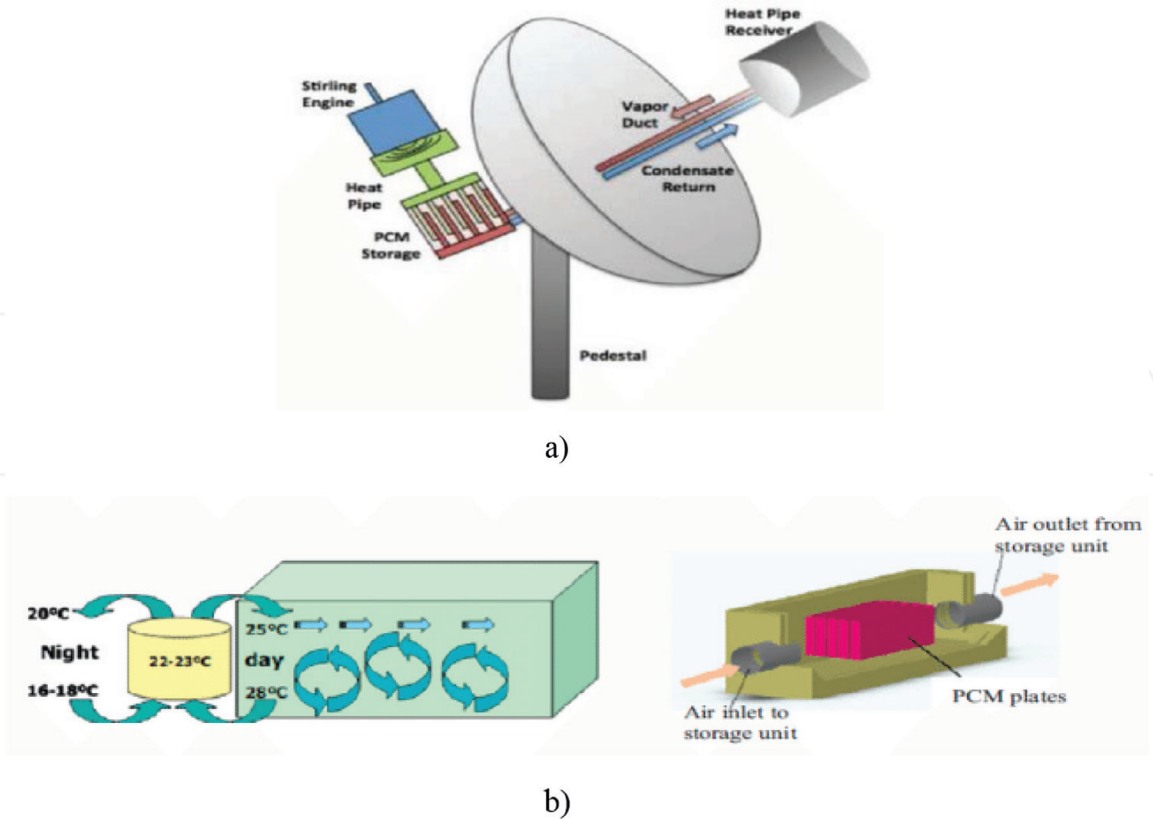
Heat Pipe Receiver

Stirling Engine

Vapor Duct

Condensate Return

Heat Pipe

PCM Storage

Pedestal

a)

20ºC

Night

16-18ºC

22-23ºC

25ºC

day

28ºC

Air outlet from storage unit

Air inlet to storage unit

PCM plates

b)